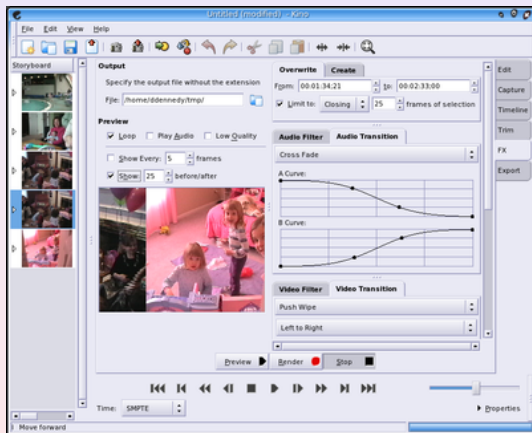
Untitled (modified) - Kino

File Edit View Help

Storyboard

Output

Specify the output file without the extension

File: /home/ddennedy/tmp/

Preview

Loop Play Audio Low Quality

Show Every: 5 frames

Show: 25 before/after

Overwrite Create

From: 00:01:34.21 To: 00:02:33:00

Limit to: Closing 25 frames of selection

Audio Filter Audio Transition

Cross Fade

A Curve:

B Curve:

Video Filter Video Transition

Push Wipe

Left to Right

Preview Render Stop

Edit

Capture

Timeline

Trim

FX

Export

Time: SMPTE

Properties

Move forward